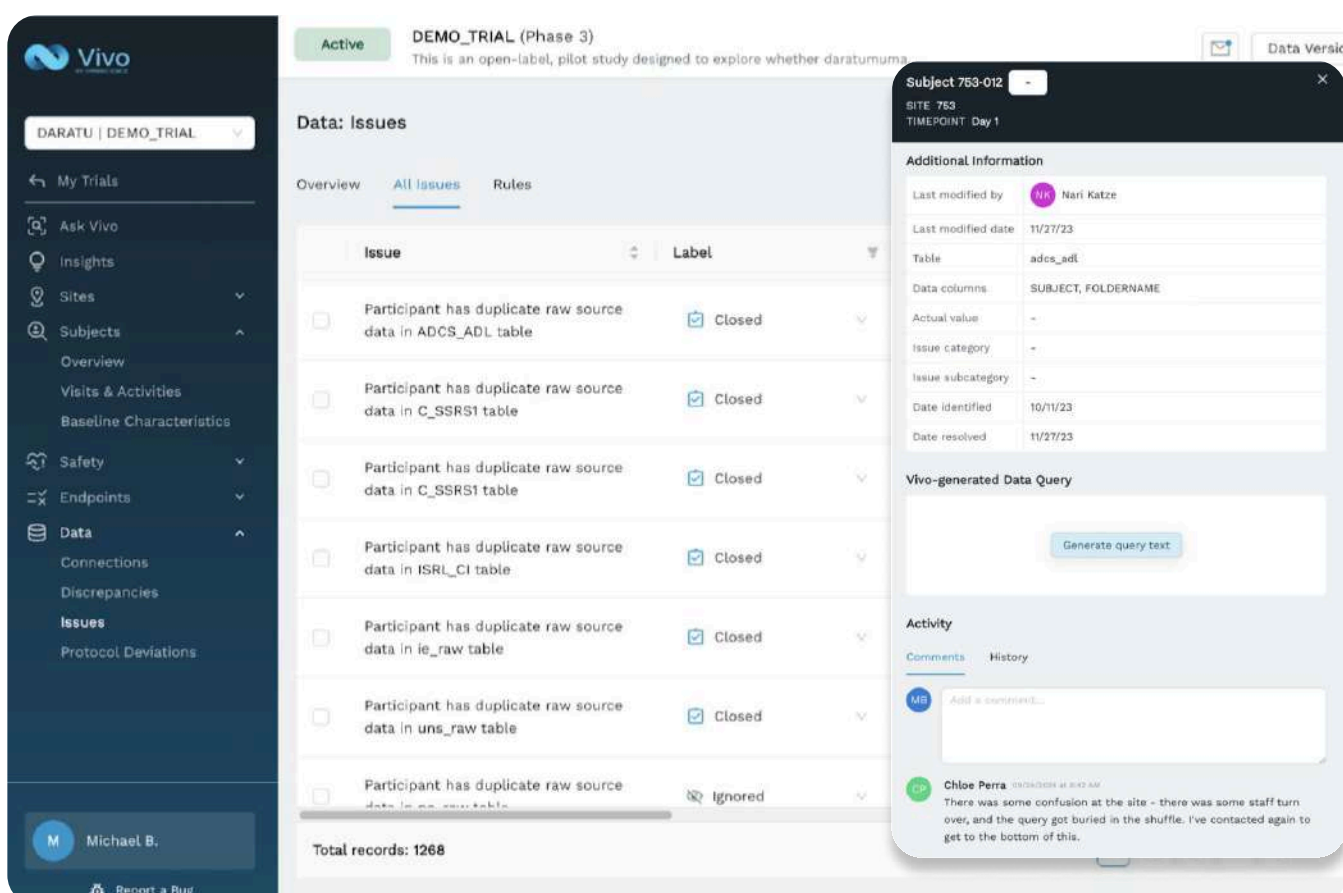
Vivo

DARATU | DEMO_TRIAL

My Trials
Ask Vivo
Insights
Sites
Subjects
Overview
Visits & Activities
Baseline Characteristics
Safety
Endpoints
Data
Connections
Discrepancies
Issues
Protocol Deviations

M Michael B.

Report a Bug

Active

DEMO_TRIAL (Phase 3)
This is an open-label, pilot study designed to explore whether daratumuma

Data Versi

Data: Issues

Overview All Issues Rules

| | Issue | Label |
|---|---|---|
| | Participant has duplicate raw source data in ADCS_ADL table | Closed |
| | Participant has duplicate raw source data in C_SSRS1 table | Closed |
| | Participant has duplicate raw source data in C_SSRS1 table | Closed |
| | Participant has duplicate raw source data in ISRL_CI table | Closed |
| | Participant has duplicate raw source data in ie_raw table | Closed |
| | Participant has duplicate raw source data in uns_raw table | Closed |
| | Participant has duplicate raw source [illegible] | Ignored |

Total records: 1268

Subject 753-012 -
SITE 753
TIMEPOINT Day 1

Additional Information

| | |
|---|---|
| Last modified by | NK Nari Katze |
| Last modified date | 11/27/23 |
| Table | adcs_adl |
| Data columns | SUBJECT, FOLDERNAME |
| Actual value | - |
| Issue category | - |
| Issue subcategory | - |
| Date identified | 10/11/23 |
| Date resolved | 11/27/23 |

Vivo-generated Data Query

Generate query text

Activity

Comments History

MB Add a comment...

CP Chloe Perra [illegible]
There was some confusion at the site - there was some staff turn over, and the query got buried in the shuffle. I've contacted again to get to the bottom of this.